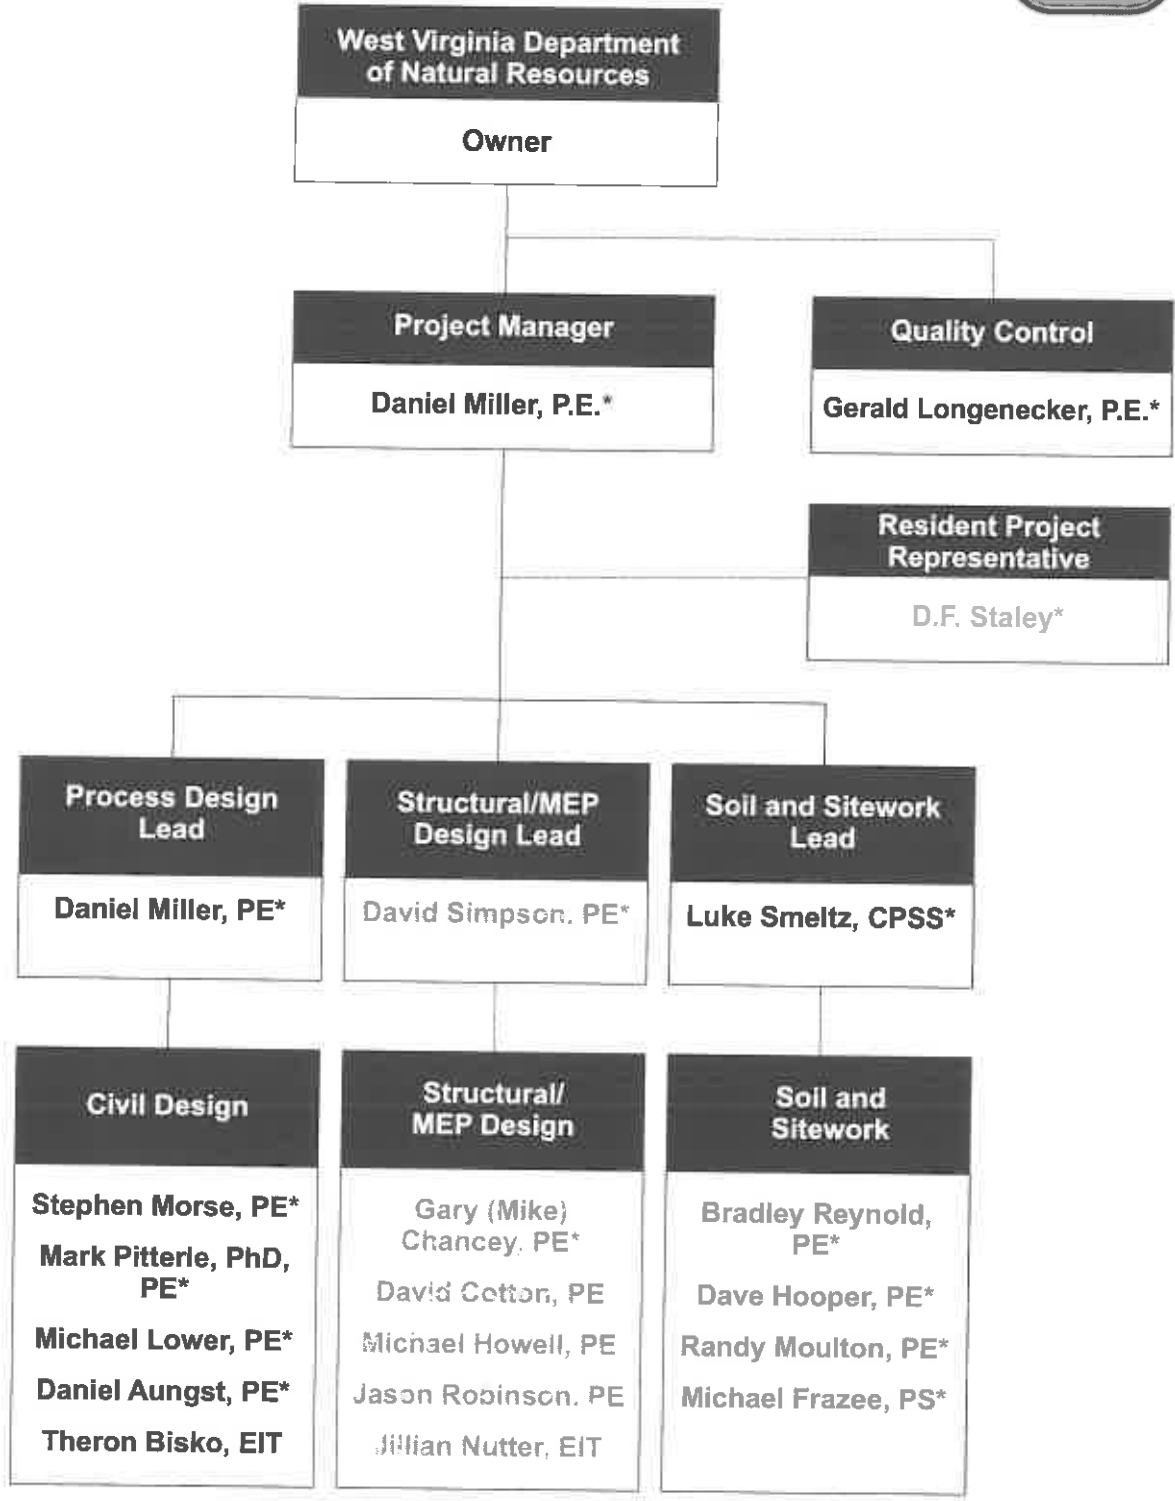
West Virginia Department of Natural Resources

Owner

Project Manager

Daniel Miller, P.E.*

Quality Control

Gerald Longenecker, P.E.*

Resident Project Representative

D.F. Staley*

Process Design Lead

Daniel Miller, PE*

Structural/MEP Design Lead

David Simpson, PE*

Soil and Sitework Lead

Luke Smeltz, CPSS*

Civil Design

Stephen Morse, PE*

Mark Pitterle, PhD, PE*

Michael Lower, PE*

Daniel Aungst, PE*

Theron Bisko, EIT

Structural/ MEP Design

Gary (Mike) Chancey, PE*

David Cotton, PE

Michael Howell, PE

Jason Robinson, PE

Jillian Nutter, EIT

Soil and Sitework

Bradley Reynold, PE*

Dave Hooper, PE*

Randy Moulton, PE*

Michael Frazee, PS*